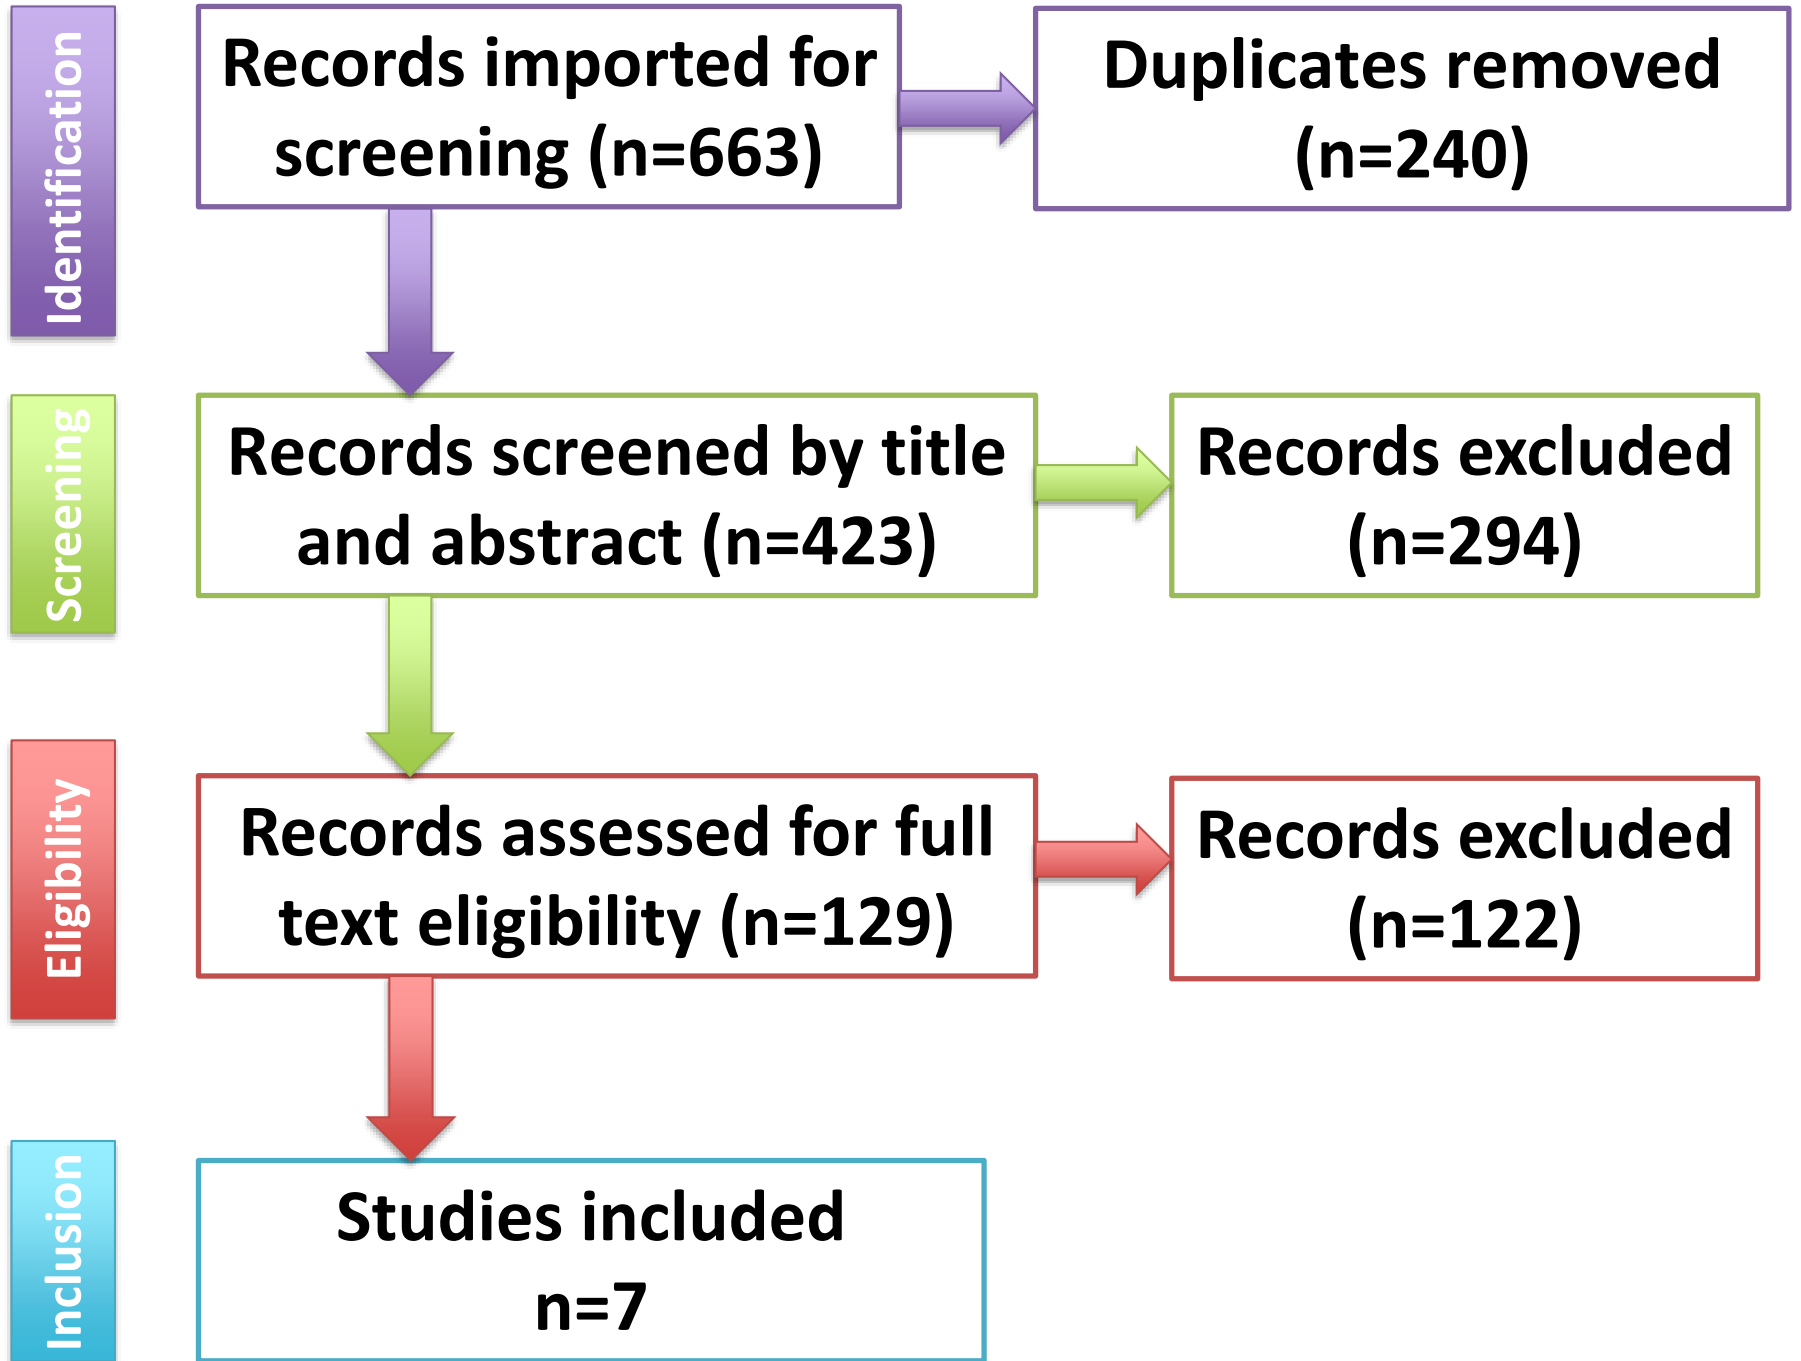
Identification

Records imported for screening (n=663)

Duplicates removed (n=240)

Screening

Records screened by title and abstract (n=423)

Records excluded (n=294)

Eligibility

Records assessed for full text eligibility (n=129)

Records excluded (n=122)

Inclusion

Studies included n=7